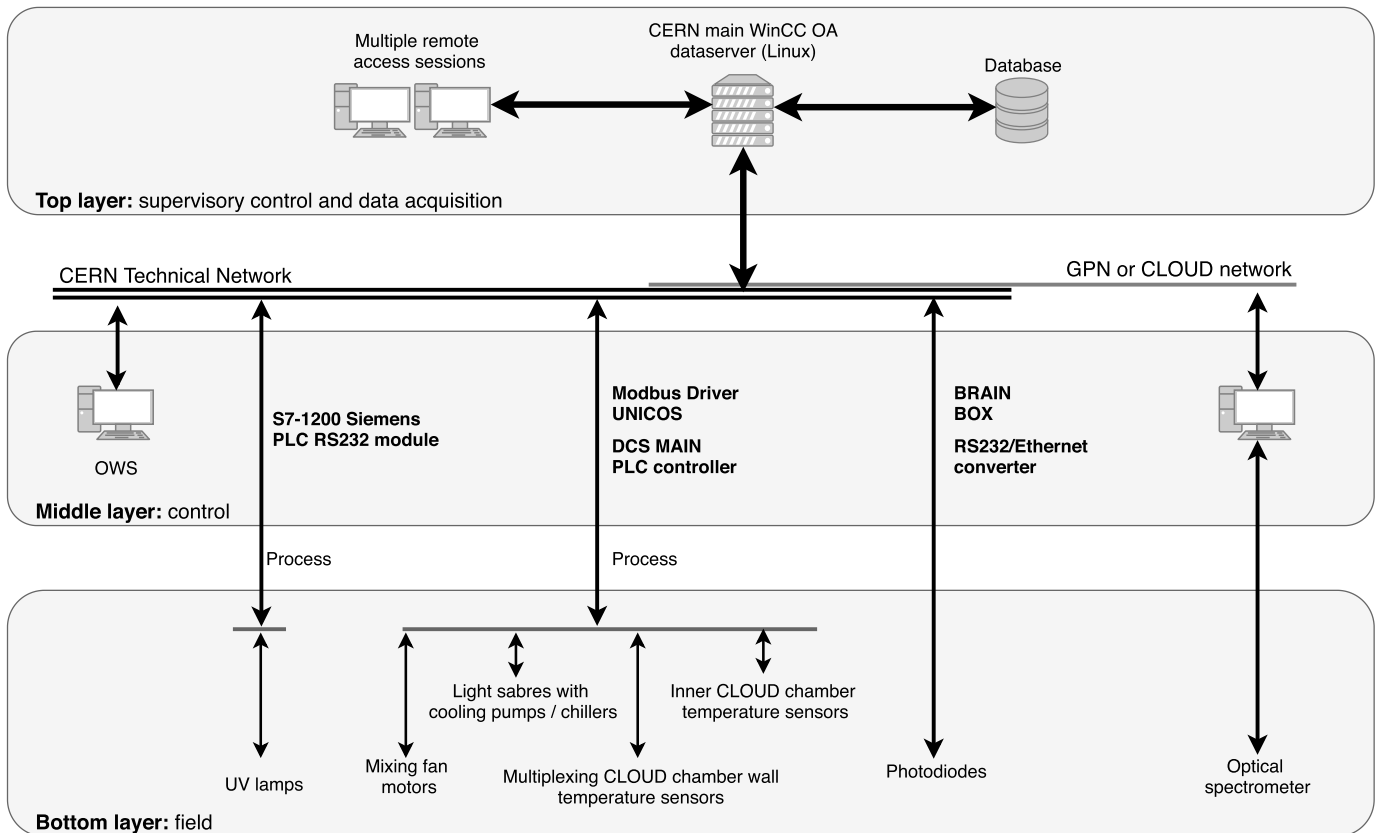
Multiple remote access sessions

CERN main WinCC OA dataserver (Linux)

Database

**Top layer:** supervisory control and data acquisition

CERN Technical Network

GPN or CLOUD network

OWS

S7-1200 Siemens PLC RS232 module

Modbus Driver UNICOS

DCS MAIN PLC controller

BRAIN BOX

RS232/Ethernet converter

**Middle layer:** control

Process

Process

Light sabres with cooling pumps / chillers

Inner CLOUD chamber temperature sensors

UV lamps

Mixing fan motors

Multiplexing CLOUD chamber wall temperature sensors

Photodiodes

Optical spectrometer

**Bottom layer:** field